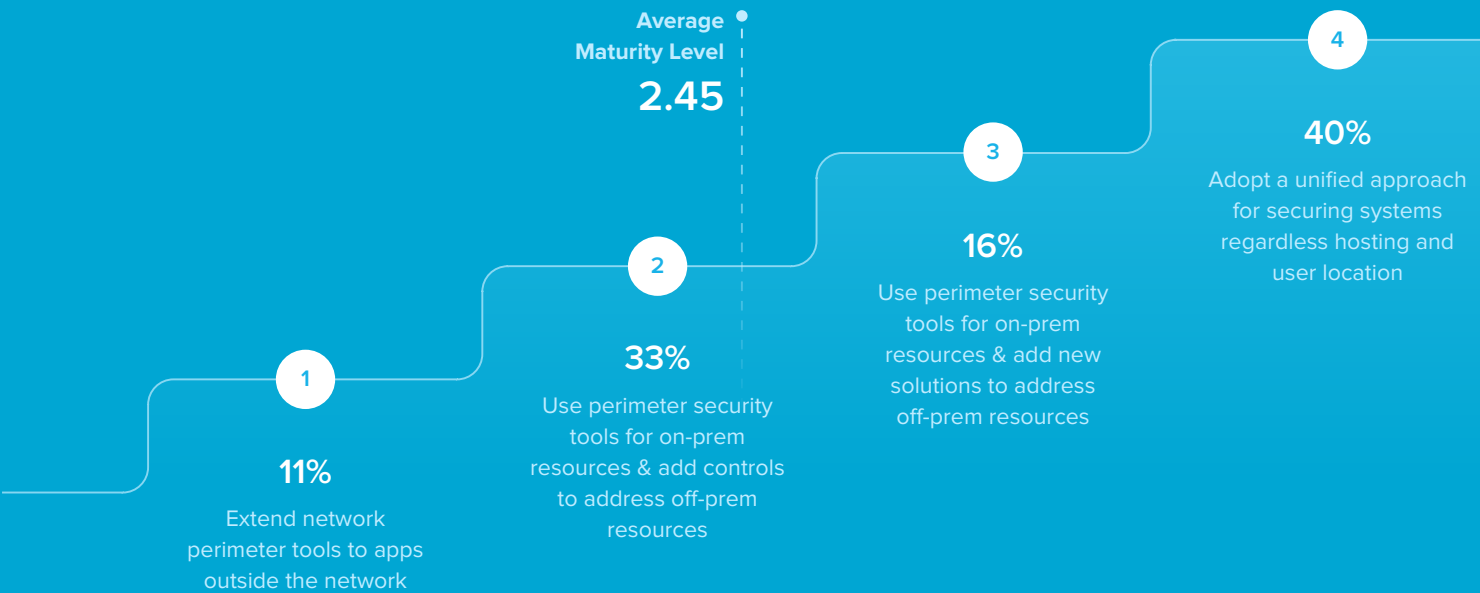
Average Maturity Level
2.45

1
11%
Extend network perimeter tools to apps outside the network

2
33%
Use perimeter security tools for on-prem resources & add controls to address off-prem resources

3
16%
Use perimeter security tools for on-prem resources & add new solutions to address off-prem resources

4
40%
Adopt a unified approach for securing systems regardless hosting and user location